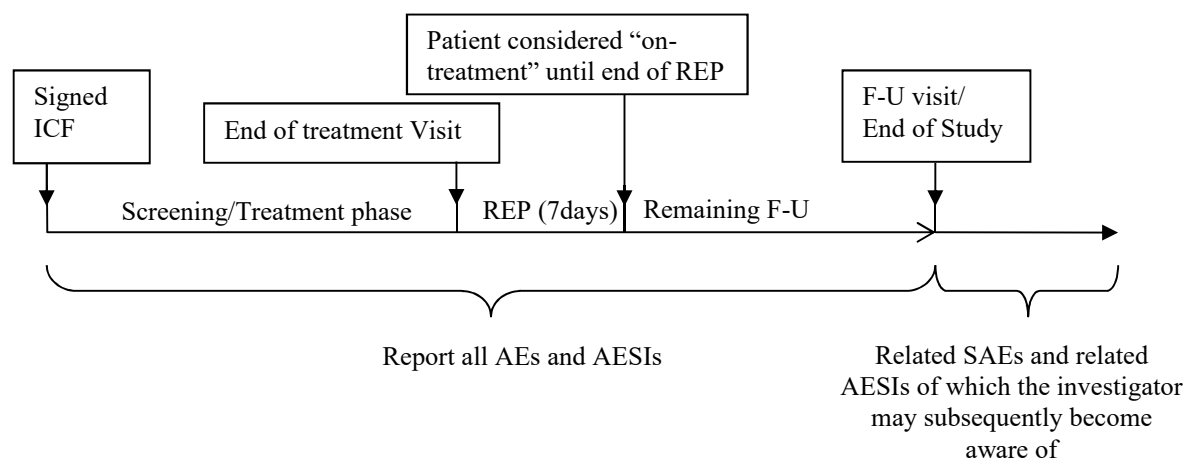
Patient considered "on-treatment" until end of REP

Signed ICF

End of treatment Visit

F-U visit/ End of Study

Screening/Treatment phase

REP (7days)

Remaining F-U

Report all AEs and AESIs

Related SAEs and related AESIs of which the investigator may subsequently become aware of